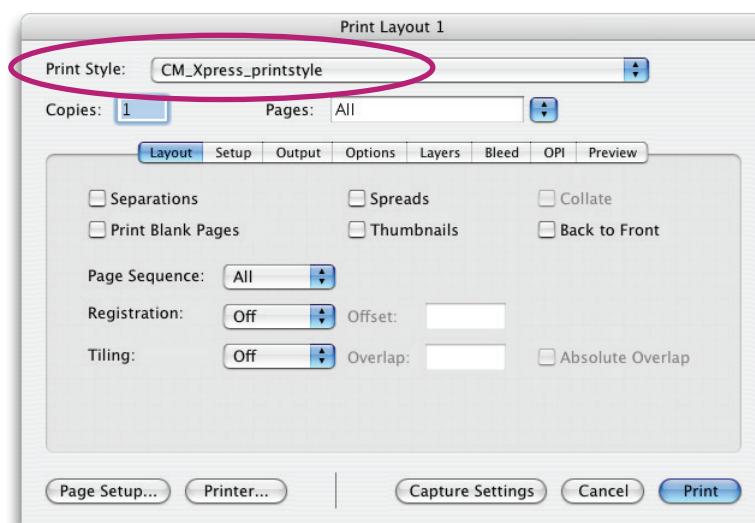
Print Layout 1

Print Style: CM_Xpress_printstyle

Copies: 1 Pages: All

Layout Setup Output Options Layers Bleed OPI Preview

Separations Spreads Collate

Print Blank Pages Thumbnails Back to Front

Page Sequence: All

Registration: Off Offset:

Tiling: Off Overlap: Absolute Overlap

Page Setup... Printer... Capture Settings Cancel Print